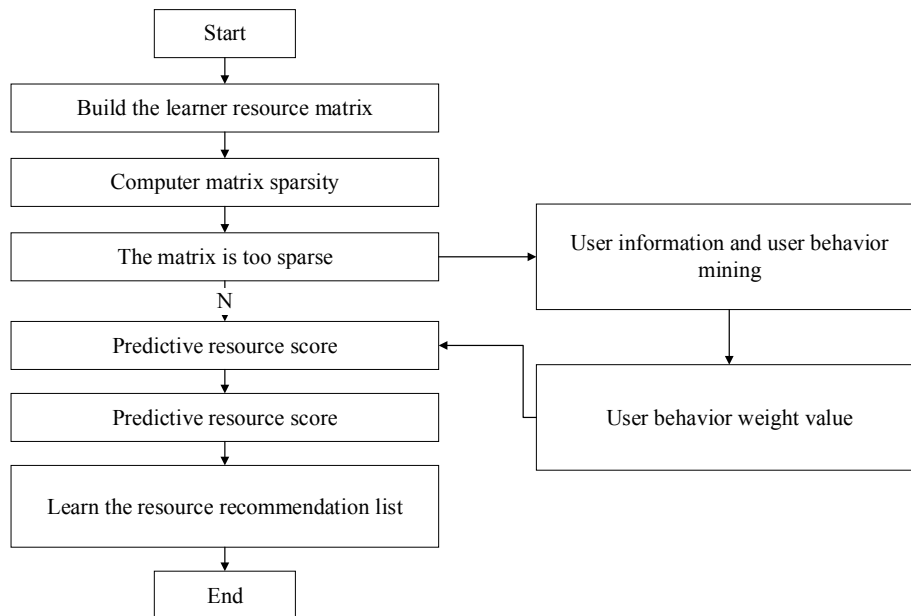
Start

Build the learner resource matrix

Computer matrix sparsity

The matrix is too sparse

N

Predictive resource score

Predictive resource score

Learn the resource recommendation list

End

User information and user behavior mining

User behavior weight value